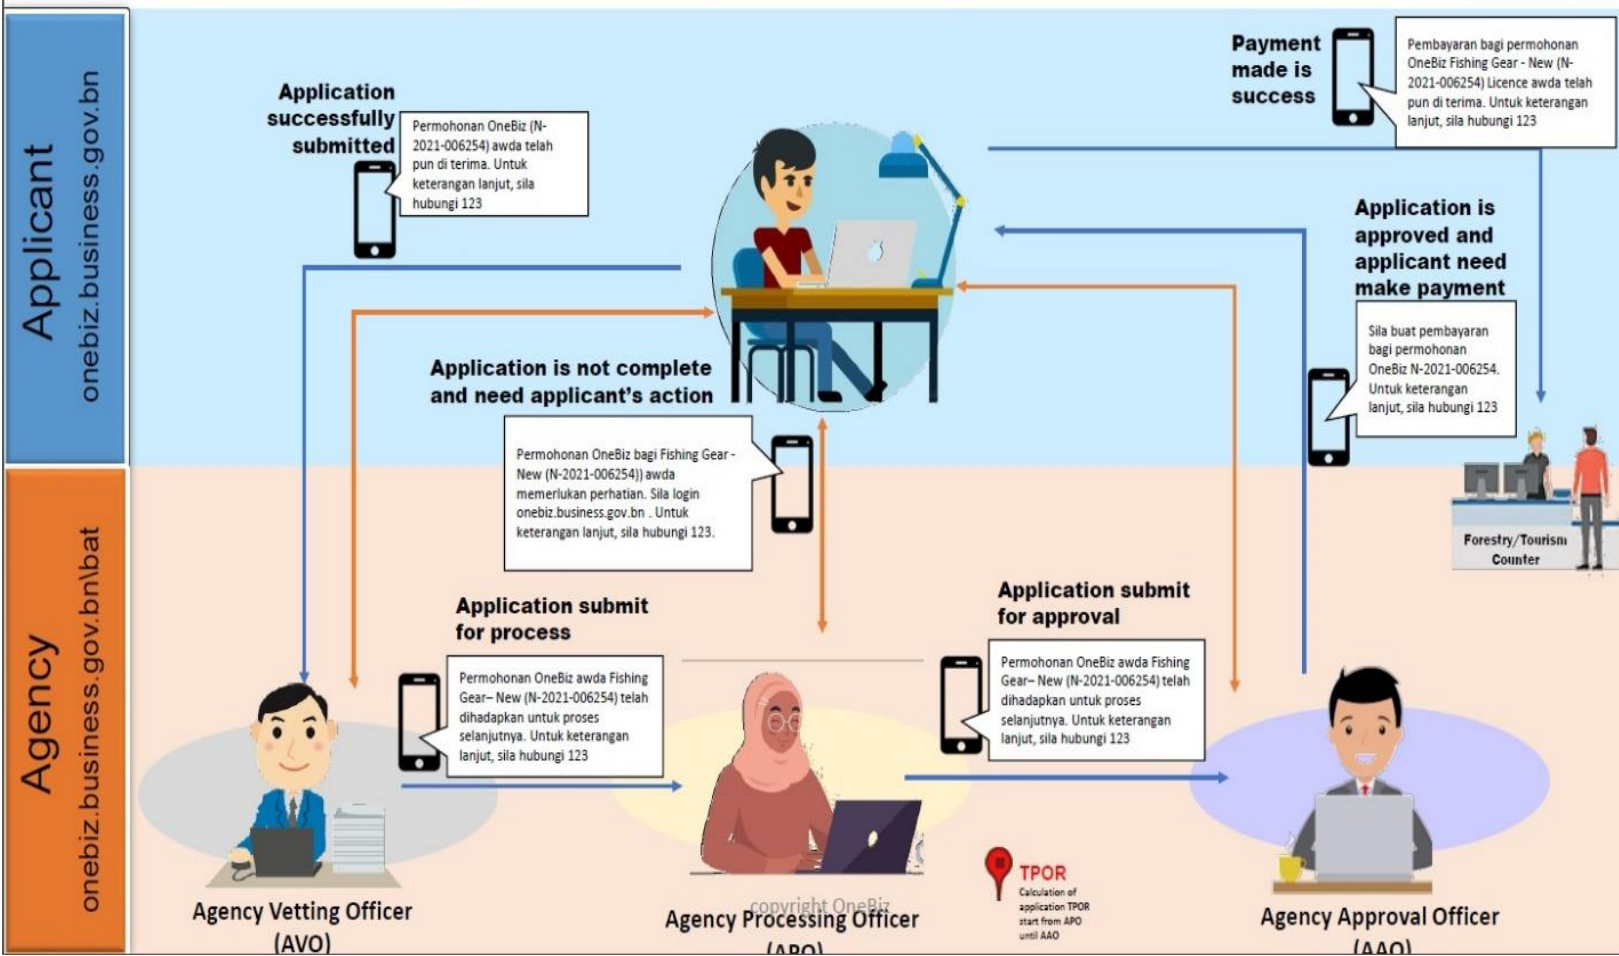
Applicant
onebiz.business.gov.bn

Application successfully submitted

Permohonan OneBiz (N-2021-006254) awda telah pun di terima. Untuk keterangan lanjut, sila hubungi 123

Payment made is success

Pembayaran bagi permohonan OneBiz Fishing Gear - New (N-2021-006254) Licence awda telah pun di terima. Untuk keterangan lanjut, sila hubungi 123

Application is approved and applicant need make payment

Sila buat pembayaran bagi permohonan OneBiz N-2021-006254. Untuk keterangan lanjut, sila hubungi 123

Application is not complete and need applicant's action

Permohonan OneBiz bagi Fishing Gear - New (N-2021-006254)) awda memerlukan perhatian. Sila login onebiz.business.gov.bn . Untuk keterangan lanjut, sila hubungi 123.

Forestry/Tourism Counter

Agency
onebiz.business.gov.bn\bat

Application submit for process

Permohonan OneBiz awda Fishing Gear– New (N-2021-006254) telah dihadapkan untuk proses selanjutnya. Untuk keterangan lanjut, sila hubungi 123

Application submit for approval

Permohonan OneBiz awda Fishing Gear– New (N-2021-006254) telah dihadapkan untuk proses selanjutnya. Untuk keterangan lanjut, sila hubungi 123

TPOR
Calculation of application TPOR start from APO until AAO

copyright OneBiz

Agency Vetting Officer (AVO)

Agency Processing Officer (APO)

Agency Approval Officer (AAO)